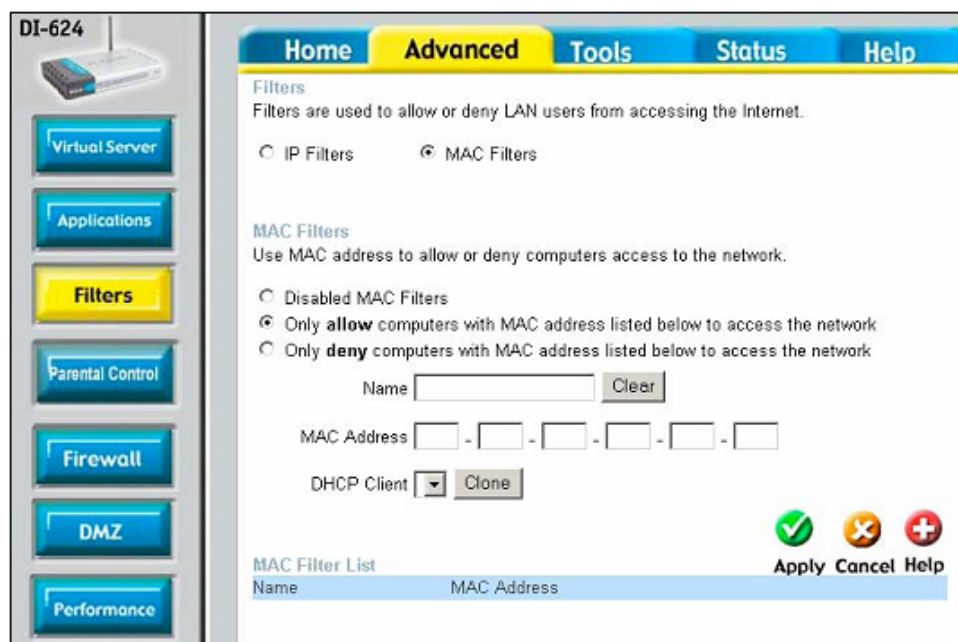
DI-624

Virtual Server

Applications

Filters

Parental Control

Firewall

DMZ

Performance

Home Advanced Tools Status Help

Filters
Filters are used to allow or deny LAN users from accessing the Internet.

IP Filters MAC Filters

MAC Filters
Use MAC address to allow or deny computers access to the network.

Disabled MAC Filters
Only **allow** computers with MAC address listed below to access the network
Only **deny** computers with MAC address listed below to access the network

Name Clear

MAC Address - - - - -

DHCP Client Clone

Apply Cancel Help

MAC Filter List

| Name | MAC Address |
|---|---|